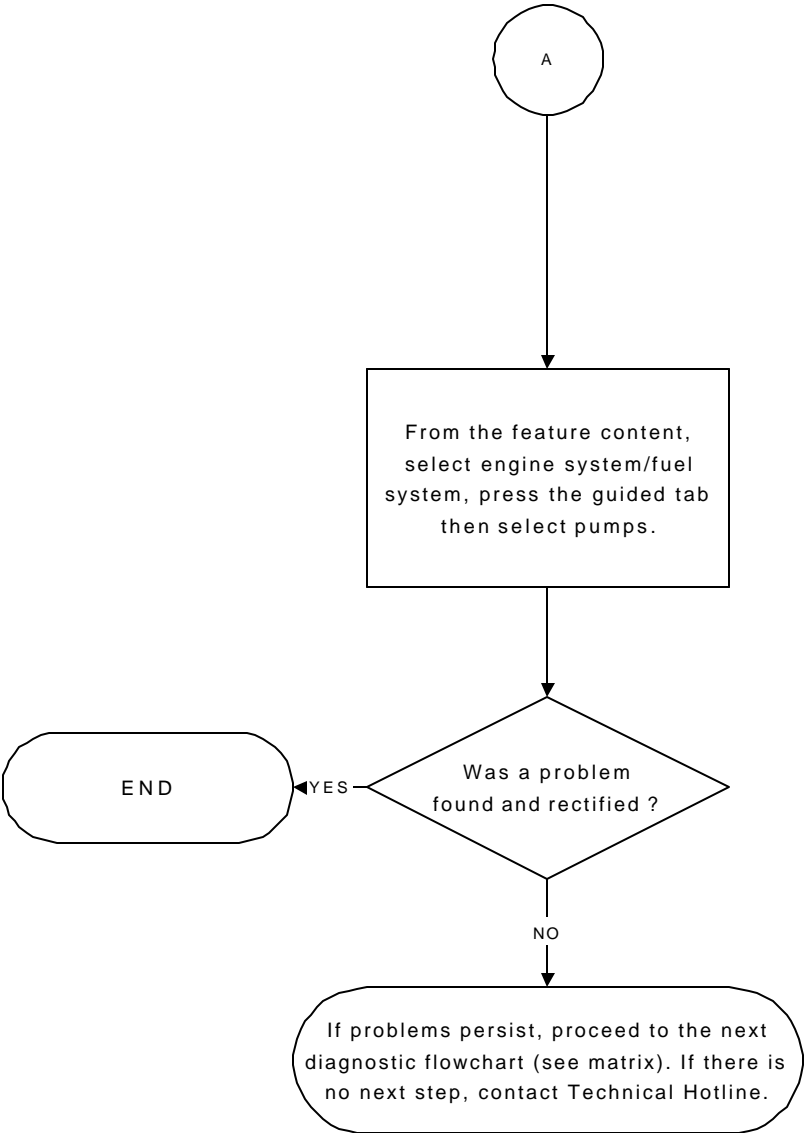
A

From the feature content, select engine system/fuel system, press the guided tab then select pumps.

Was a problem found and rectified ?

YES

END

NO

If problems persist, proceed to the next diagnostic flowchart (see matrix). If there is no next step, contact Technical Hotline.